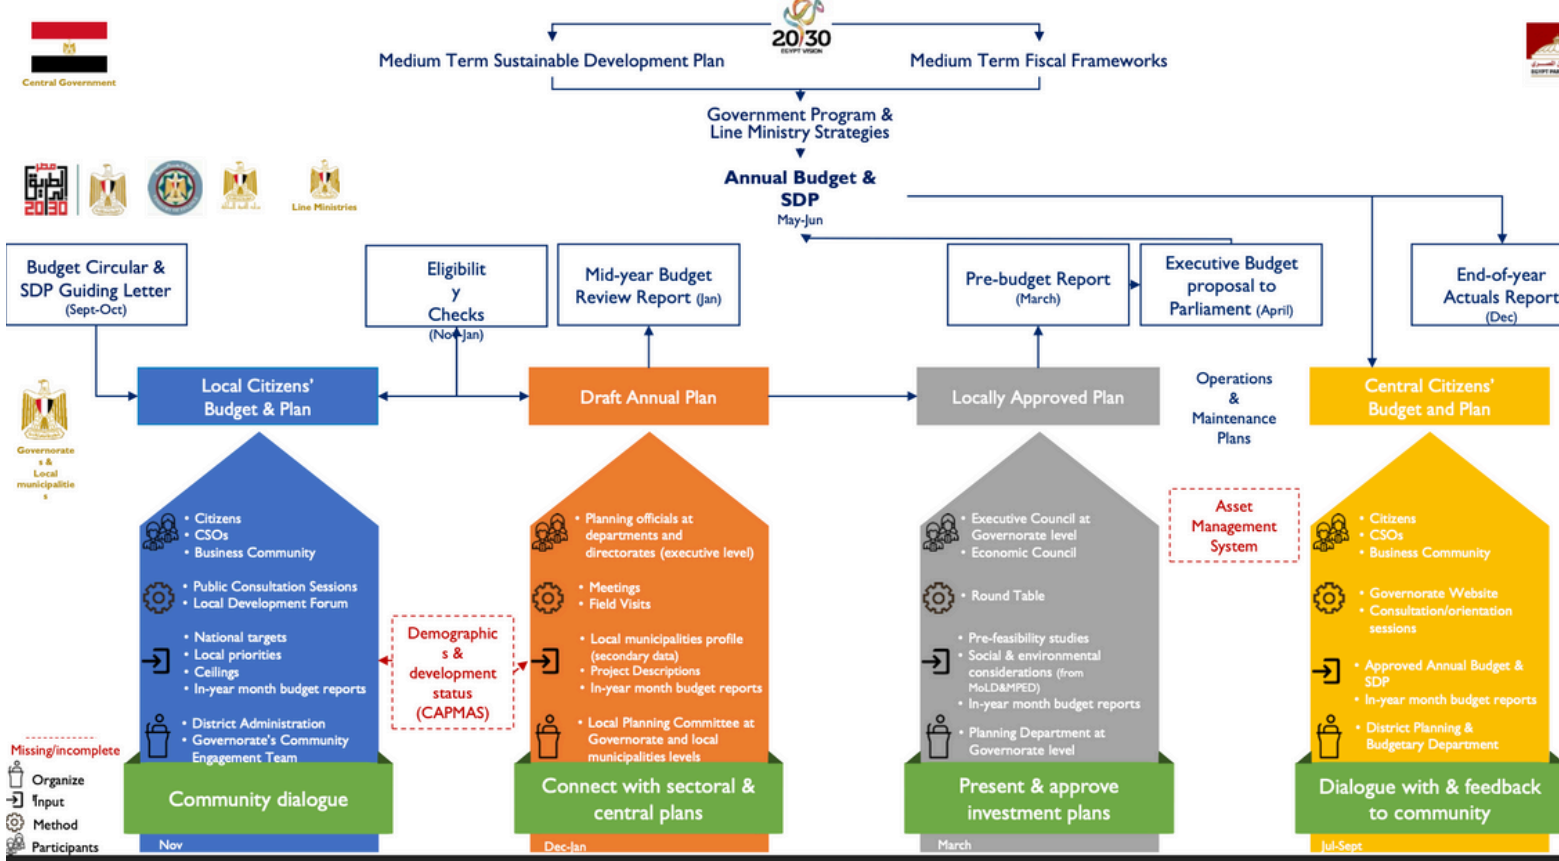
Central Government

20/30 EGYPT VISION

Medium Term Sustainable Development Plan

Medium Term Fiscal Frameworks

Government Program & Line Ministry Strategies

Annual Budget & SDP May-Jun

Line Ministries

Budget Circular & SDP Guiding Letter (Sept-Oct)

Eligibility Checks (Nov-Jan)

Mid-year Budget Review Report (Jan)

Pre-budget Report (March)

Executive Budget proposal to Parliament (April)

End-of-year Actuals Report (Dec)

Governorates & Local municipalities

Local Citizens' Budget & Plan

Draft Annual Plan

Locally Approved Plan

Operations & Maintenance Plans

Central Citizens' Budget and Plan

Asset Management System

• Citizens
• CSOs
• Business Community

• Public Consultation Sessions
• Local Development Forum

• National targets
• Local priorities
• Ceilings
• In-year month budget reports

• District Administration
• Governorate's Community Engagement Team

Demographics & development status (CAPMAS)

• Planning officials at departments and directorates (executive level)

• Meetings
• Field Visits

• Local municipalities profile (secondary data)
• Project Descriptions
• In-year month budget reports

• Local Planning Committee at Governorate and local municipalities levels

• Executive Council at Governorate level
• Economic Council

• Round Table

• Pre-feasibility studies
• Social & environmental considerations (from MoLD&MPED)
• In-year month budget reports

• Planning Department at Governorate level

• Citizens
• CSOs
• Business Community

• Governorate Website
• Consultation/orientation sessions

• Approved Annual Budget & SDP
• In-year month budget reports

• District Planning & Budgetary Department

Missing/incomplete
Organize
Input
Method
Participants

Community dialogue
Nov

Connect with sectoral & central plans
Dec-Jan

Present & approve investment plans
March

Dialogue with & feedback to community
Jul-Sept